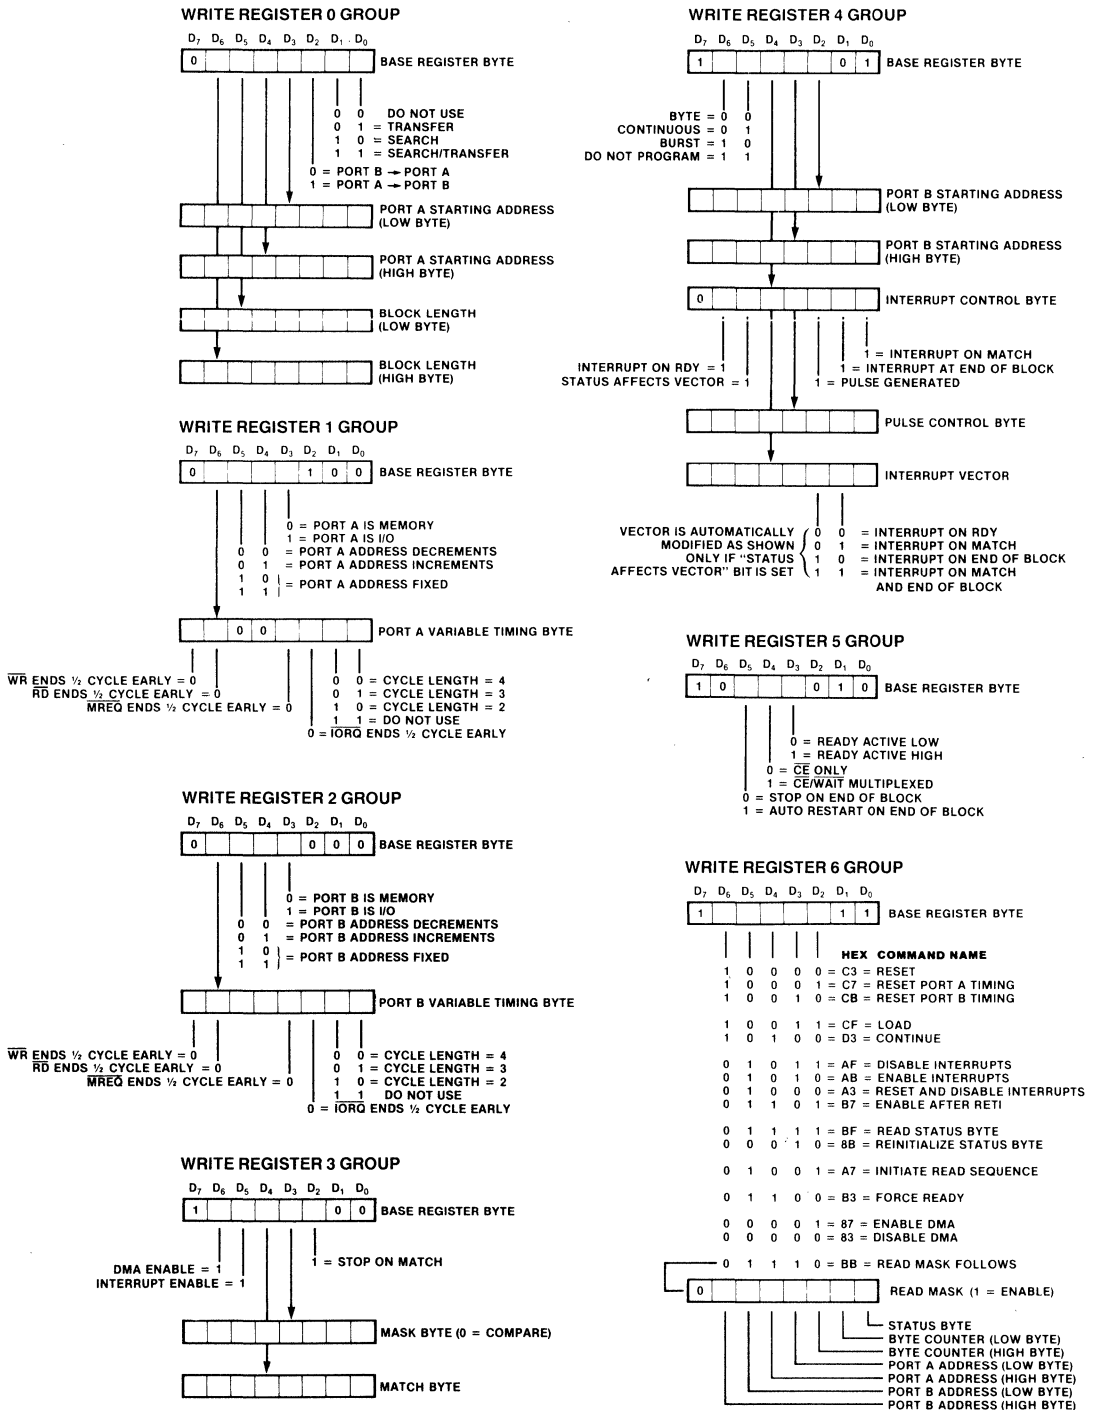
WRITE REGISTER 0 GROUP

$D_7$ $D_6$ $D_5$ $D_4$ $D_3$ $D_2$ $D_1$ $D_0$

0 BASE REGISTER BYTE

0 0 DO NOT USE
0 1 = TRANSFER
1 0 = SEARCH
1 1 = SEARCH/TRANSFER
0 = PORT B → PORT A
1 = PORT A → PORT B

PORT A STARTING ADDRESS (LOW BYTE)

PORT A STARTING ADDRESS (HIGH BYTE)

BLOCK LENGTH (LOW BYTE)

BLOCK LENGTH (HIGH BYTE)

WRITE REGISTER 1 GROUP

$D_7$ $D_6$ $D_5$ $D_4$ $D_3$ $D_2$ $D_1$ $D_0$

0 1 0 0 BASE REGISTER BYTE

0 = PORT A IS MEMORY
1 = PORT A IS I/O
0 0 = PORT A ADDRESS DECREMENTS
0 1 = PORT A ADDRESS INCREMENTS
1 0
1 1 } = PORT A ADDRESS FIXED

0 0 PORT A VARIABLE TIMING BYTE

$\overline{WR}$ ENDS ½ CYCLE EARLY = 0
$\overline{RD}$ ENDS ½ CYCLE EARLY = 0
$\overline{MREQ}$ ENDS ½ CYCLE EARLY = 0
0 0 = CYCLE LENGTH = 4
0 1 = CYCLE LENGTH = 3
1 0 = CYCLE LENGTH = 2
1 1 = DO NOT USE
0 = $\overline{IORQ}$ ENDS ½ CYCLE EARLY

WRITE REGISTER 2 GROUP

$D_7$ $D_6$ $D_5$ $D_4$ $D_3$ $D_2$ $D_1$ $D_0$

0 0 0 0 BASE REGISTER BYTE

0 = PORT B IS MEMORY
1 = PORT B IS I/O
0 0 = PORT B ADDRESS DECREMENTS
0 1 = PORT B ADDRESS INCREMENTS
1 0
1 1 } = PORT B ADDRESS FIXED

PORT B VARIABLE TIMING BYTE

$\overline{WR}$ ENDS ½ CYCLE EARLY = 0
$\overline{RD}$ ENDS ½ CYCLE EARLY = 0
$\overline{MREQ}$ ENDS ½ CYCLE EARLY = 0
0 0 = CYCLE LENGTH = 4
0 1 = CYCLE LENGTH = 3
1 0 = CYCLE LENGTH = 2
1 1 DO NOT USE
0 = $\overline{IORQ}$ ENDS ½ CYCLE EARLY

WRITE REGISTER 3 GROUP

$D_7$ $D_6$ $D_5$ $D_4$ $D_3$ $D_2$ $D_1$ $D_0$

1 0 0 BASE REGISTER BYTE

DMA ENABLE = 1
INTERRUPT ENABLE = 1
1 = STOP ON MATCH

MASK BYTE (0 = COMPARE)

MATCH BYTE

WRITE REGISTER 4 GROUP

$D_7$ $D_6$ $D_5$ $D_4$ $D_3$ $D_2$ $D_1$ $D_0$

1 0 1 BASE REGISTER BYTE

BYTE = 0 0
CONTINUOUS = 0 1
BURST = 1 0
DO NOT PROGRAM = 1 1

PORT B STARTING ADDRESS (LOW BYTE)

PORT B STARTING ADDRESS (HIGH BYTE)

0 INTERRUPT CONTROL BYTE

1 = INTERRUPT ON MATCH
1 = INTERRUPT AT END OF BLOCK
INTERRUPT ON RDY = 1
STATUS AFFECTS VECTOR = 1
1 = PULSE GENERATED

PULSE CONTROL BYTE

INTERRUPT VECTOR

VECTOR IS AUTOMATICALLY MODIFIED AS SHOWN ONLY IF "STATUS AFFECTS VECTOR" BIT IS SET
0 0 = INTERRUPT ON RDY
0 1 = INTERRUPT ON MATCH
1 0 = INTERRUPT ON END OF BLOCK
1 1 = INTERRUPT ON MATCH AND END OF BLOCK

WRITE REGISTER 5 GROUP

$D_7$ $D_6$ $D_5$ $D_4$ $D_3$ $D_2$ $D_1$ $D_0$

1 0 0 1 0 BASE REGISTER BYTE

0 = READY ACTIVE LOW
1 = READY ACTIVE HIGH
0 = $\overline{CE}$ ONLY
1 = $\overline{CE/WAIT}$ MULTIPLEXED
0 = STOP ON END OF BLOCK
1 = AUTO RESTART ON END OF BLOCK

WRITE REGISTER 6 GROUP

$D_7$ $D_6$ $D_5$ $D_4$ $D_3$ $D_2$ $D_1$ $D_0$

1 1 1 BASE REGISTER BYTE

HEX COMMAND NAME
1 0 0 0 0 = C3 = RESET
1 0 0 0 1 = C7 = RESET PORT A TIMING
1 0 0 1 0 = CB = RESET PORT B TIMING

1 0 0 1 1 = CF = LOAD
1 0 1 0 0 = D3 = CONTINUE

0 1 0 1 1 = AF = DISABLE INTERRUPTS
0 1 0 1 0 = AB = ENABLE INTERRUPTS
0 1 0 0 0 = A3 = RESET AND DISABLE INTERRUPTS
0 1 1 0 1 = B7 = ENABLE AFTER RETI

0 1 1 1 1 = BF = READ STATUS BYTE
0 0 0 1 0 = 8B = REINITIALIZE STATUS BYTE

0 1 0 0 1 = A7 = INITIATE READ SEQUENCE

0 1 1 0 0 = B3 = FORCE READY

0 0 0 0 1 = 87 = ENABLE DMA
0 0 0 0 0 = 83 = DISABLE DMA

0 1 1 1 0 = BB = READ MASK FOLLOWS

0 READ MASK (1 = ENABLE)

STATUS BYTE
BYTE COUNTER (LOW BYTE)
BYTE COUNTER (HIGH BYTE)
PORT A ADDRESS (LOW BYTE)
PORT A ADDRESS (HIGH BYTE)
PORT B ADDRESS (LOW BYTE)
PORT B ADDRESS (HIGH BYTE)